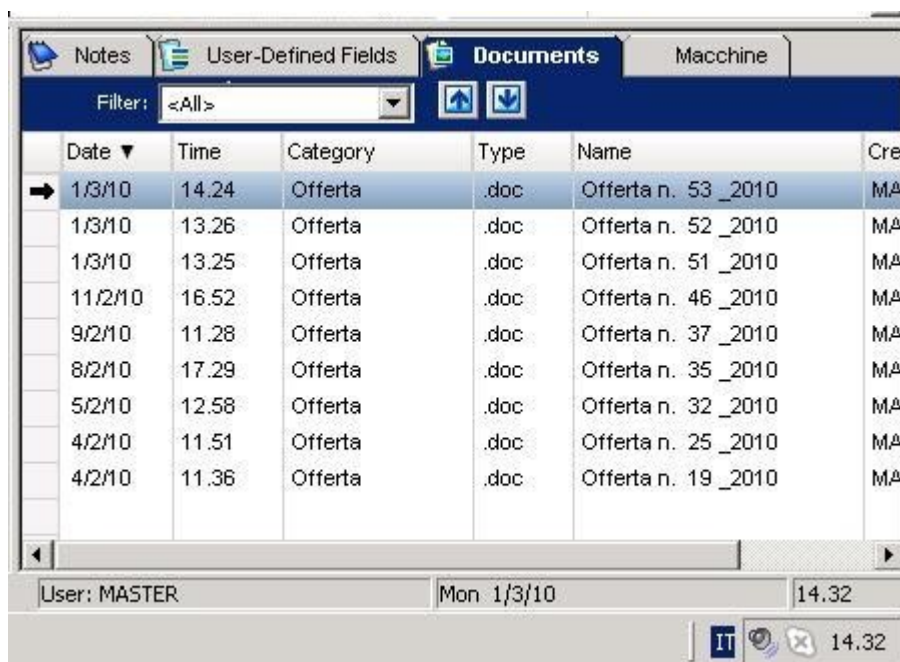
Notes | User-Defined Fields | Documents | Macchine

Filter: <All>

| Date ▼ | Time | Category | Type | Name | Cre |
|---|---|---|---|---|---|
| 1/3/10 | 14.24 | Offerta | .doc | Offerta n. 53 _2010 | MA |
| 1/3/10 | 13.26 | Offerta | .doc | Offerta n. 52 _2010 | MA |
| 1/3/10 | 13.25 | Offerta | .doc | Offerta n. 51 _2010 | MA |
| 11/2/10 | 16.52 | Offerta | .doc | Offerta n. 46 _2010 | MA |
| 9/2/10 | 11.28 | Offerta | .doc | Offerta n. 37 _2010 | MA |
| 8/2/10 | 17.29 | Offerta | .doc | Offerta n. 35 _2010 | MA |
| 5/2/10 | 12.58 | Offerta | .doc | Offerta n. 32 _2010 | MA |
| 4/2/10 | 11.51 | Offerta | .doc | Offerta n. 25 _2010 | MA |
| 4/2/10 | 11.36 | Offerta | .doc | Offerta n. 19 _2010 | MA |

User: MASTER | Mon 1/3/10 | 14.32

IT 14.32